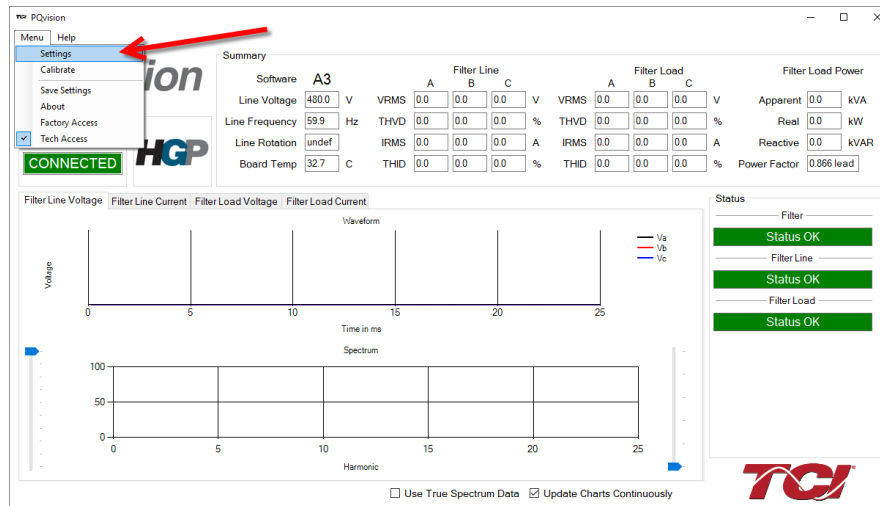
TCI PQvision

Menu Help

Settings
Calibrate
Save Settings
About
Factory Access
Tech Access

ision

CONNECTED

HGP

Summary

Software A3

Line Voltage 480.0 V
Line Frequency 59.9 Hz
Line Rotation undef
Board Temp 32.7 C

Filter Line
A B C
VRMS 0.0 0.0 0.0 V
THVD 0.0 0.0 0.0 %
IRMS 0.0 0.0 0.0 A
THID 0.0 0.0 0.0 %

Filter Load
A B C
VRMS 0.0 0.0 0.0 V
THVD 0.0 0.0 0.0 %
IRMS 0.0 0.0 0.0 A
THID 0.0 0.0 0.0 %

Filter Load Power
Apparent 0.0 kVA
Real 0.0 kW
Reactive 0.0 kVAR
Power Factor 0.866 lead

Filter Line Voltage | Filter Line Current | Filter Load Voltage | Filter Load Current

Waveform
Voltage
Va
Vb
Vc
0 5 10 15 20 25
Time in ms

Spectrum
100
50
0
0 5 10 15 20 25
Harmonic

Status
Filter
Status OK
Filter Line
Status OK
Filter Load
Status OK

Use True Spectrum Data
Update Charts Continuously

TCI